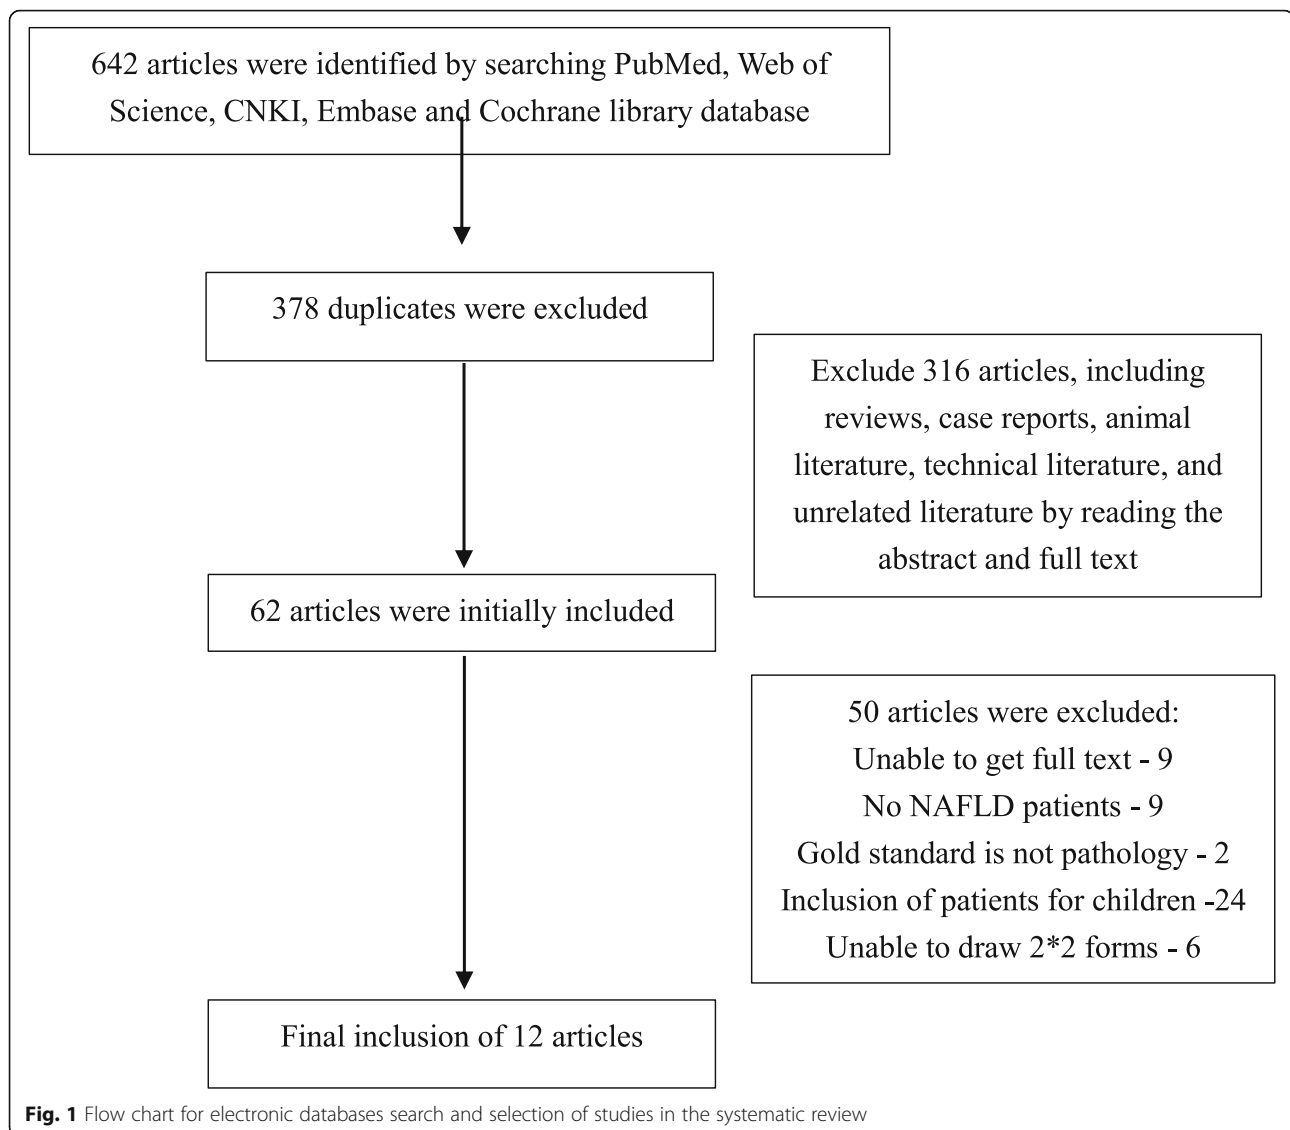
642 articles were identified by searching PubMed, Web of Science, CNKI, Embase and Cochrane library database

378 duplicates were excluded

Exclude 316 articles, including reviews, case reports, animal literature, technical literature, and unrelated literature by reading the abstract and full text

62 articles were initially included

50 articles were excluded:
Unable to get full text - 9
No NAFLD patients - 9
Gold standard is not pathology - 2
Inclusion of patients for children -24
Unable to draw 2*2 forms - 6

Final inclusion of 12 articles

**Fig. 1** Flow chart for electronic databases search and selection of studies in the systematic review